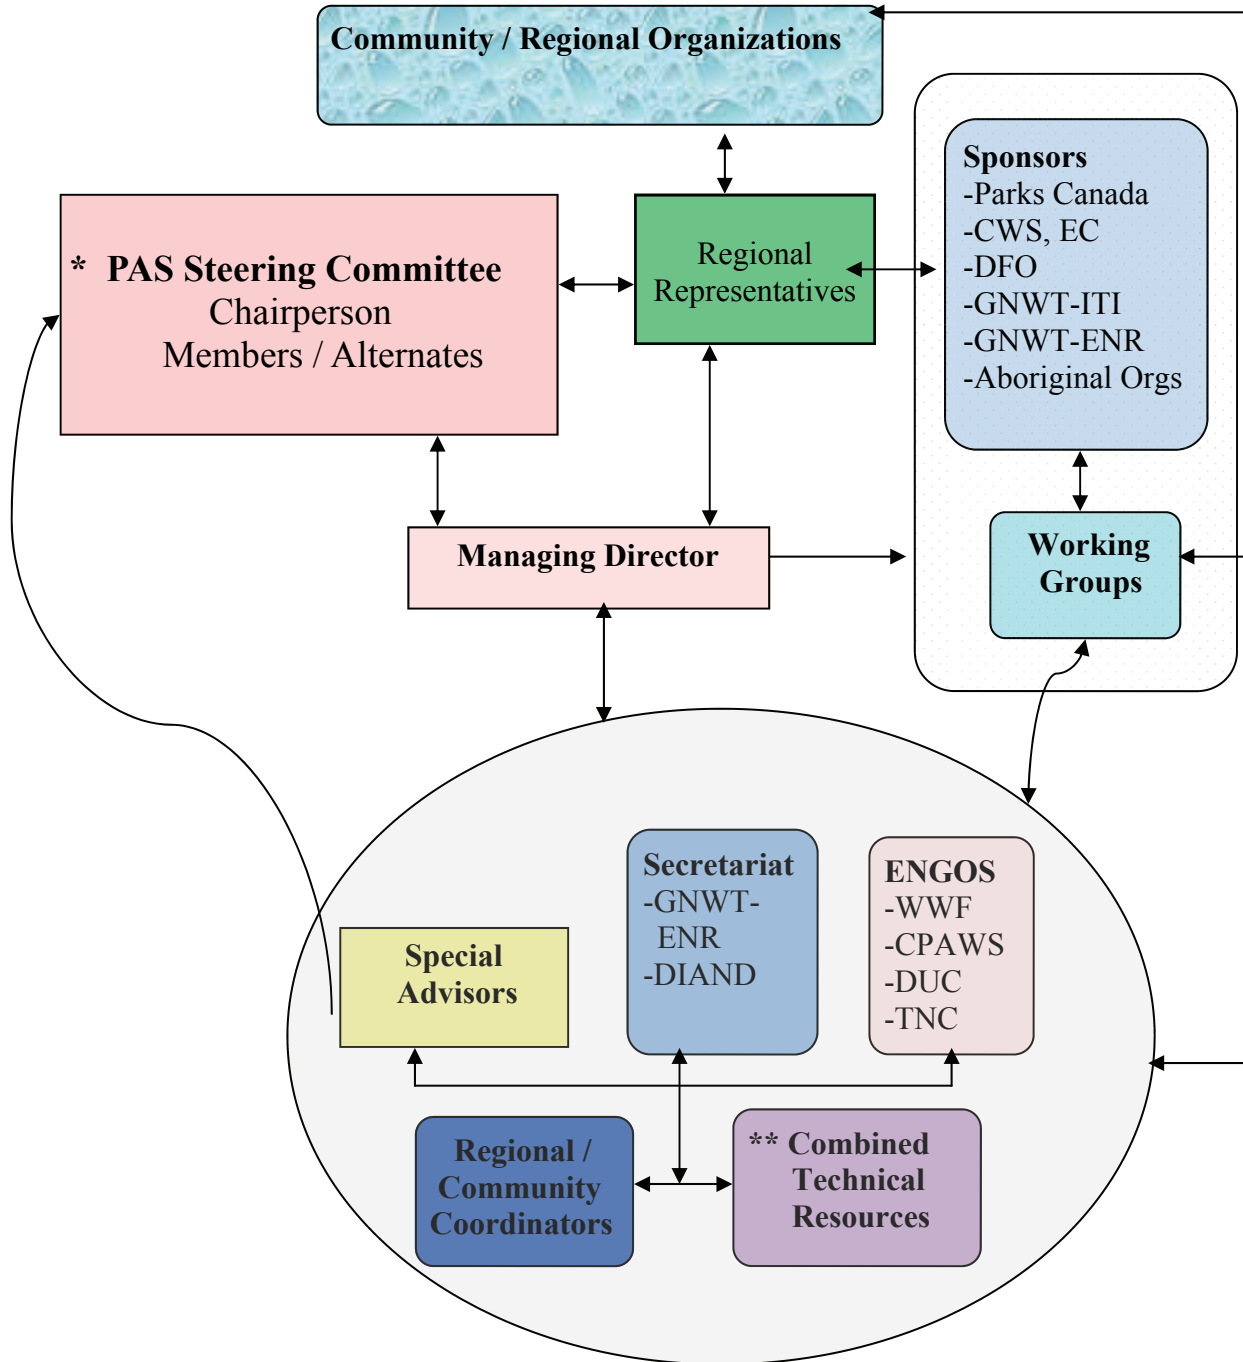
Community / Regional Organizations

* PAS Steering Committee
Chairperson
Members / Alternates

Regional Representatives

Sponsors
-Parks Canada
-CWS, EC
-DFO
-GNWT-ITI
-GNWT-ENR
-Aboriginal Orgs

Managing Director

Working Groups

Secretariat
-GNWT-ENR
-DIAND

ENGOS
-WWF
-CPAWS
-DUC
-TNC

Special Advisors

Regional / Community Coordinators

** Combined Technical Resources